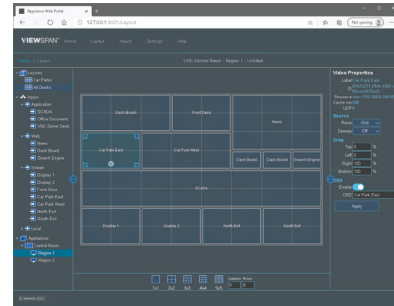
Appliance Web Portal

127.0.0.1:8085/Layout

Not syncing

VIEWSPAN Frame Layout Inputs Settings Help

UHC Central Basic - Region 1 - Untitled

Layouts
Car Parks
All Desks
Inputs
Application
SCADA
Office Document
VNC Demo Desk
Web
News
Clock Board
Search Engine
Stream
Display 1
Display 2
Front Gate
Car Park East
Car Park West
North Exit
South Exit
Local
Appliances
Control Room
Region 1
Region 2

Clock Board
Front Gate
News
Car Park East
Car Park West
Clock Board
Clock Board
Search Engine
SCADA
Display 1
Display 2
North Exit
South Exit

1x1 2x2 3x3 4x4 5x5 Custom Rows

Video Properties
Name: Car Park East
Resize: Grid
Deinterlace: Off
Crop
Top 0 %
Left 0 %
Right 100 %
Bottom 100 %
OSD
Enable
OSD Car Park East
Apply